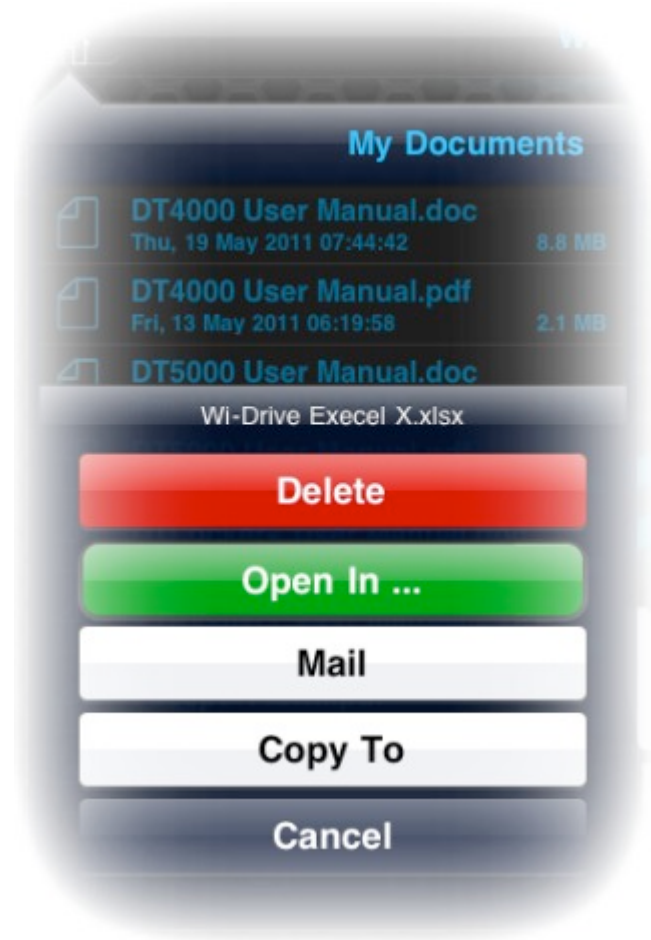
My Documents

DT4000 User Manual.doc
Thu, 19 May 2011 07:44:42
8.8 MB

DT4000 User Manual.pdf
Fri, 13 May 2011 06:19:58
2.1 MB

DT5000 User Manual.doc

Wi-Drive Execel X.xlsx

Delete

Open In ...

Mail

Copy To

Cancel